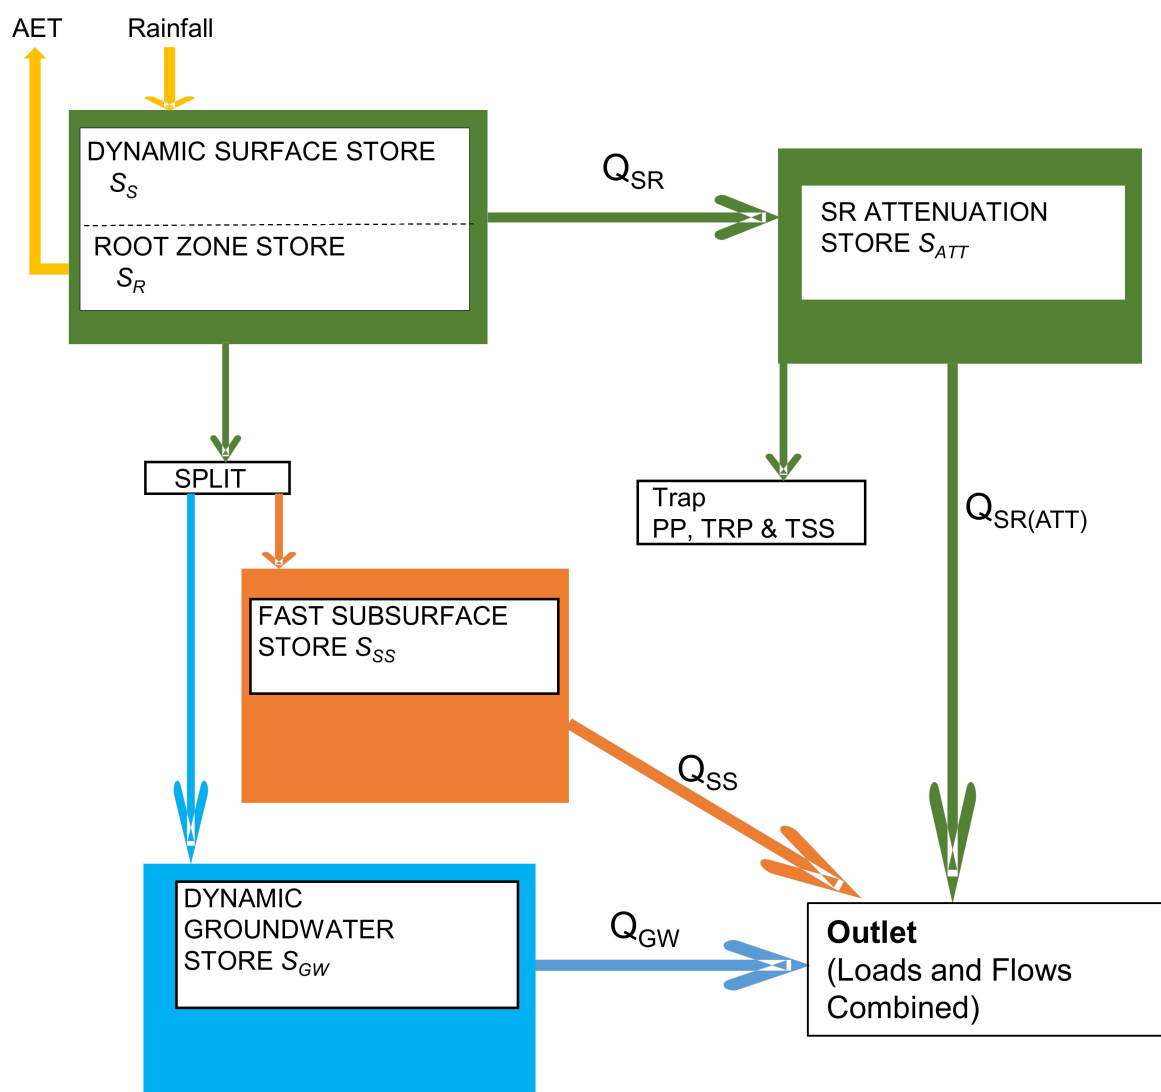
AET

Rainfall

DYNAMIC SURFACE STORE $S_S$

ROOT ZONE STORE $S_R$

$Q_{SR}$

SR ATTENUATION STORE $S_{ATT}$

SPLIT

Trap PP, TRP & TSS

$Q_{SR(ATT)}$

FAST SUBSURFACE STORE $S_{SS}$

$Q_{SS}$

DYNAMIC GROUNDWATER STORE $S_{GW}$

$Q_{GW}$

**Outlet** (Loads and Flows Combined)